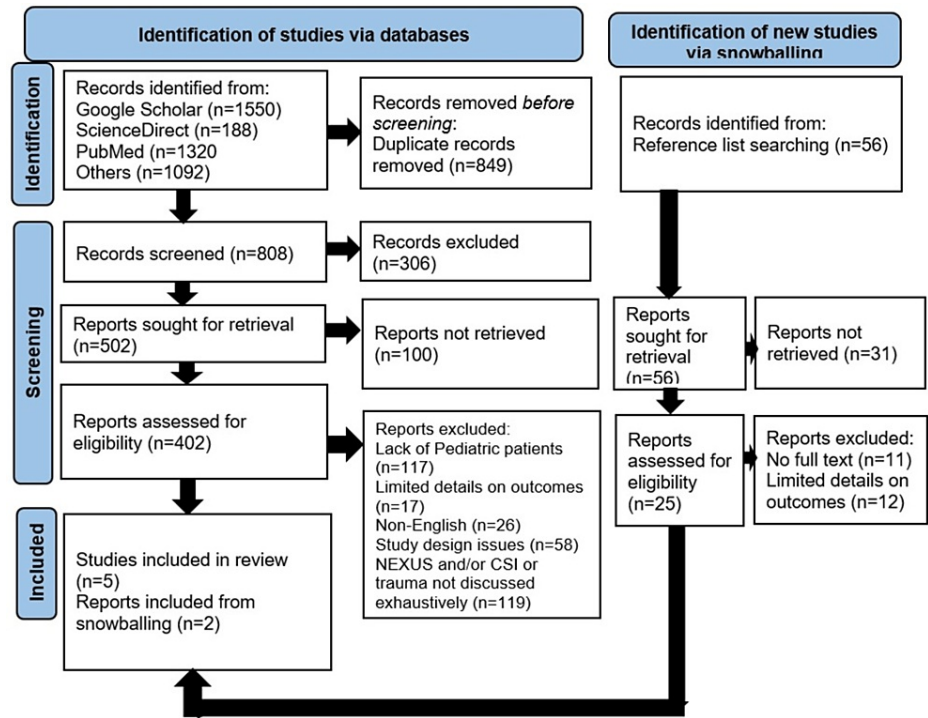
Identification of studies via databases

Identification of new studies via snowballing

Identification

Records identified from:
Google Scholar (n=1550)
ScienceDirect (n=188)
PubMed (n=1320
Others (n=1092)

Records removed *before screening*:
Duplicate records removed (n=849)

Records identified from:
Reference list searching (n=56)

Screening

Records screened (n=808)

Records excluded (n=306)

Reports sought for retrieval (n=502)

Reports not retrieved (n=100)

Reports sought for retrieval (n=56)

Reports not retrieved (n=31)

Reports assessed for eligibility (n=402)

Reports excluded:
Lack of Pediatric patients (n=117)
Limited details on outcomes (n=17)
Non-English (n=26)
Study design issues (n=58)
NEXUS and/or CSI or trauma not discussed exhaustively (n=119)

Reports assessed for eligibility (n=25)

Reports excluded:
No full text (n=11)
Limited details on outcomes (n=12)

Included

Studies included in review (n=5)
Reports included from snowballing (n=2)